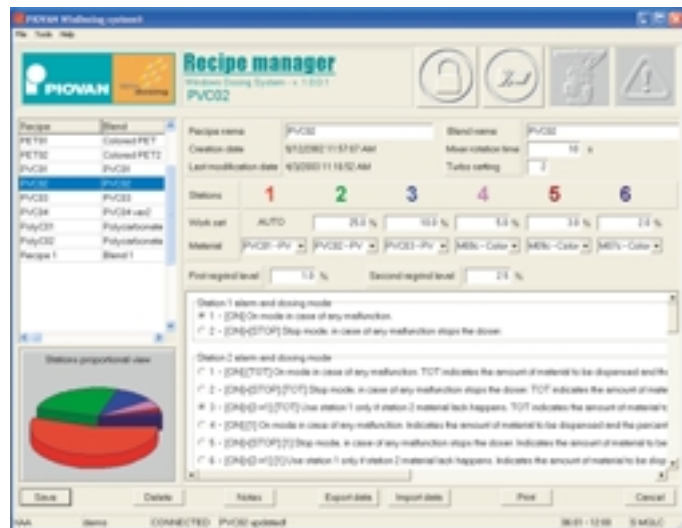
PIOVAN Windosing system

File Tools Help

PIOVAN

Recipe manager

Windows Dosing System - v. 1.0.0.1

PVC02

| Recipe | Blend |
|---|---|
| PET01 | Colored PET |
| PET02 | Colored PET2 |
| PVC01 | PVC01 |
| PVC02 | PVC02 |
| PVC03 | PVC03 |
| PVC04 | PVC04 upd |
| PolyC01 | Polycarbonate |
| PolyC02 | Polycarbonate |
| Recipe 1 | Blend 1 |

Stations proportional view

Recipe name PVC02

Creation date 9/12/2002 11:57:07 AM

Last modification date 4/3/2003 11:16:52 AM

Blend name PVC02

Mixer rotation time 10 s

Turbo setting 2

Stations 1 2 3 4 5 6

Work set AUTO 25.0 % 10.0 % 5.0 % 3.0 % 2.0 %

Material PVC01 - PV PVC02 - PV PVC03 - PV MB% - Color MB% - Color MB% - Color

First regrind level 1.0 %

Second regrind level 2.0 %

Station 1 alarm and dosing mode

1 - [ON] On mode in case of any malfunction.

2 - [ON]-[STOP] Stop mode, in case of any malfunction stops the doser.

Station 2 alarm and dosing mode

1 - [ON]-[TOT] On mode in case of any malfunction. TOT indicates the amount of material to be dispensed and the

2 - [ON]-[STOP]-[TOT] Stop mode, in case of any malfunction stops the doser. TOT indicates the amount of mate

3 - [ON]-[<=1]-[TOT] Use station 1 only if station 2 material lack happens. TOT indicates the amount of material t

4 - [ON]-[%] On mode in case of any malfunction. Indicates the amount of material to be dispensed and the percent

5 - [ON]-[STOP]-[%] Stop mode, in case of any malfunction stops the doser. Indicates the amount of material to be

6 - [ON]-[<=1]-[%] Use station 1 only if station 2 material lack happens. Indicates the amount of material to be disp

Save Delete Notes Export data Import data Print Cancel

AAA demo CONNECTED PVC02 updated 06:01 - 12:00 S MGLC